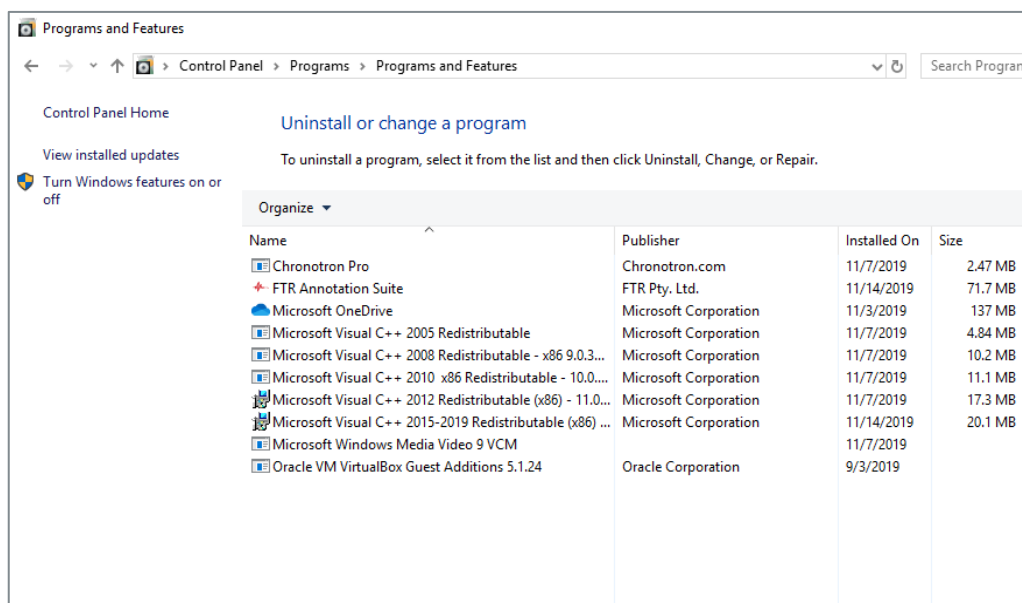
Programs and Features

Control Panel › Programs › Programs and Features

Search Program

Control Panel Home

View installed updates

Turn Windows features on or off

Uninstall or change a program

To uninstall a program, select it from the list and then click Uninstall, Change, or Repair.

Organize ▾

| Name | Publisher | Installed On | Size |
|---|---|---|---|
| Chronotron Pro | Chronotron.com | 11/7/2019 | 2.47 MB |
| FTR Annotation Suite | FTR Pty. Ltd. | 11/14/2019 | 71.7 MB |
| Microsoft OneDrive | Microsoft Corporation | 11/3/2019 | 137 MB |
| Microsoft Visual C++ 2005 Redistributable | Microsoft Corporation | 11/7/2019 | 4.84 MB |
| Microsoft Visual C++ 2008 Redistributable - x86 9.0.3... | Microsoft Corporation | 11/7/2019 | 10.2 MB |
| Microsoft Visual C++ 2010 x86 Redistributable - 10.0.... | Microsoft Corporation | 11/7/2019 | 11.1 MB |
| Microsoft Visual C++ 2012 Redistributable (x86) - 11.0... | Microsoft Corporation | 11/7/2019 | 17.3 MB |
| Microsoft Visual C++ 2015-2019 Redistributable (x86) ... | Microsoft Corporation | 11/14/2019 | 20.1 MB |
| Microsoft Windows Media Video 9 VCM | | 11/7/2019 | |
| Oracle VM VirtualBox Guest Additions 5.1.24 | Oracle Corporation | 9/3/2019 | |